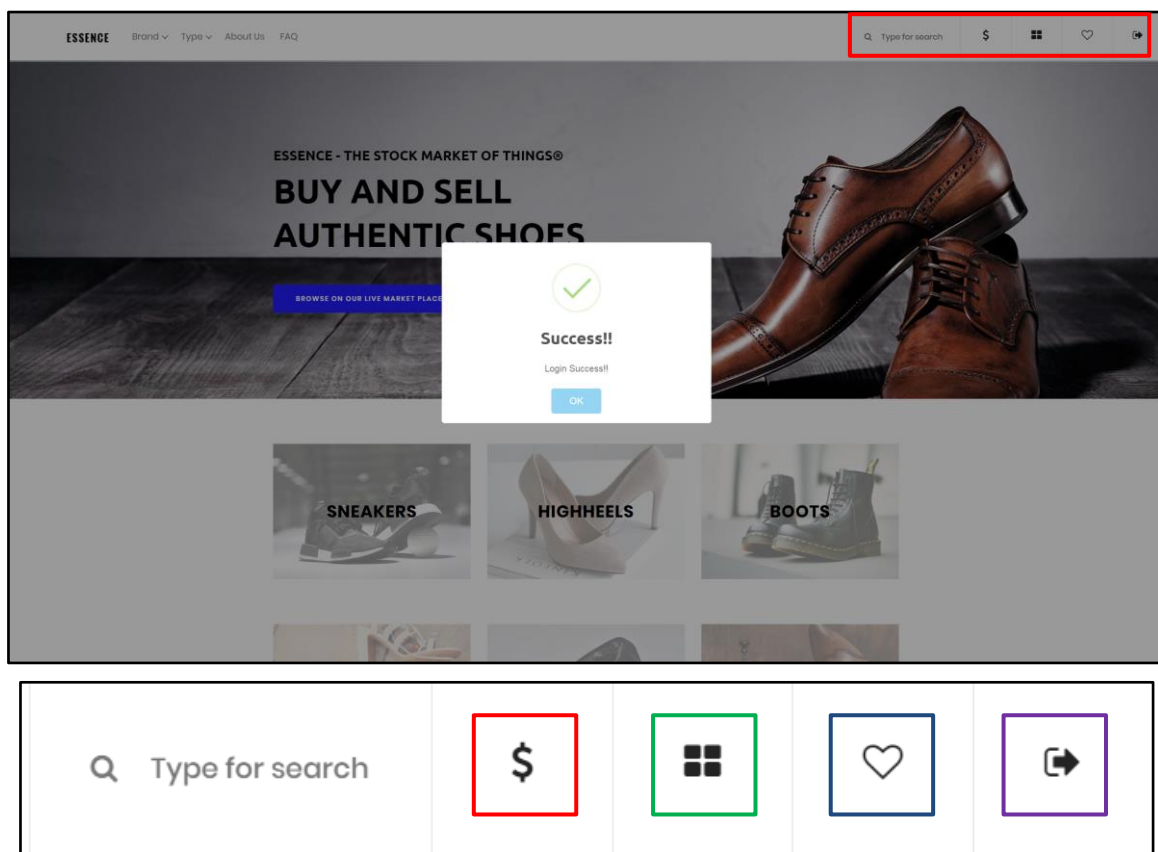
ESSENCE Brand Type About Us FAQ

Type for search $

ESSENCE - THE STOCK MARKET OF THINGS®

BUY AND SELL AUTHENTIC SHOES

BROWSE ON OUR LIVE MARKET PLACE

Success!!

Login Success!!

OK

SNEAKERS

HIGHHEELS

BOOTS

Type for search

$